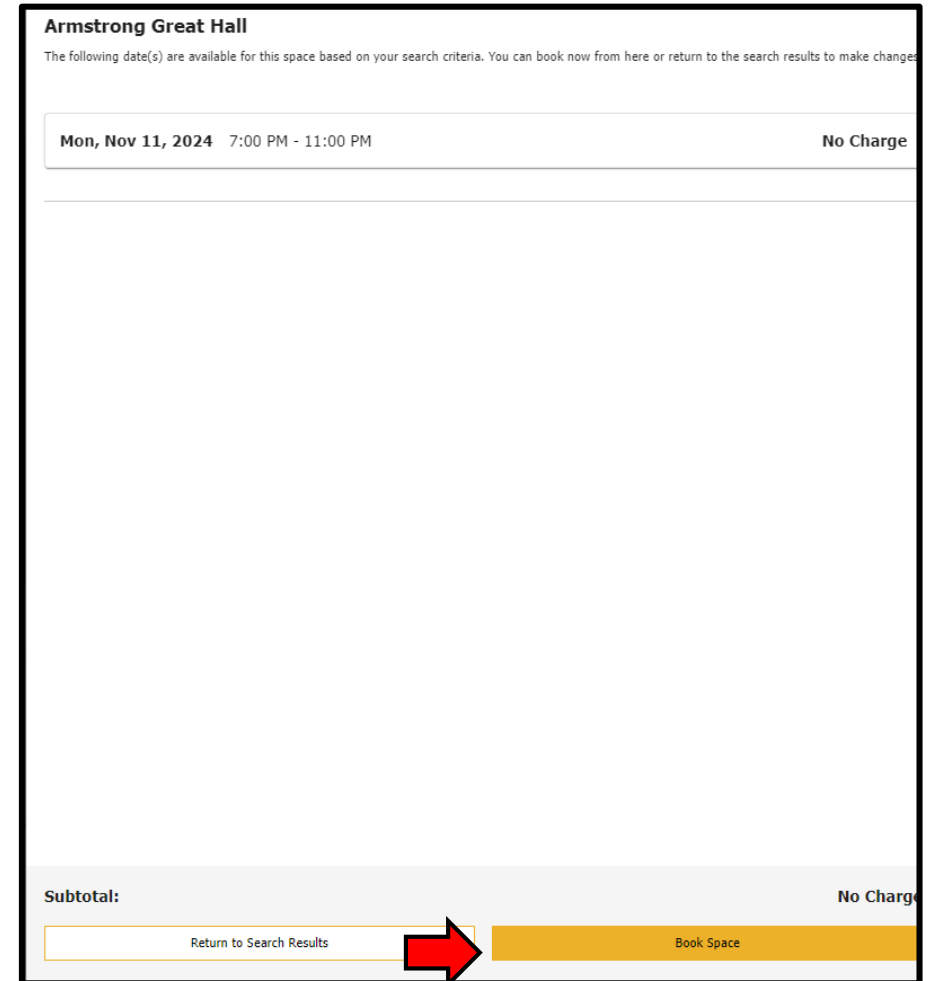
Armstrong Great Hall

The following date(s) are available for this space based on your search criteria. You can book now from here or return to the search results to make changes

Mon, Nov 11, 2024 7:00 PM - 11:00 PM No Charge

Subtotal: No Charg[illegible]

Return to Search Results

Book Space